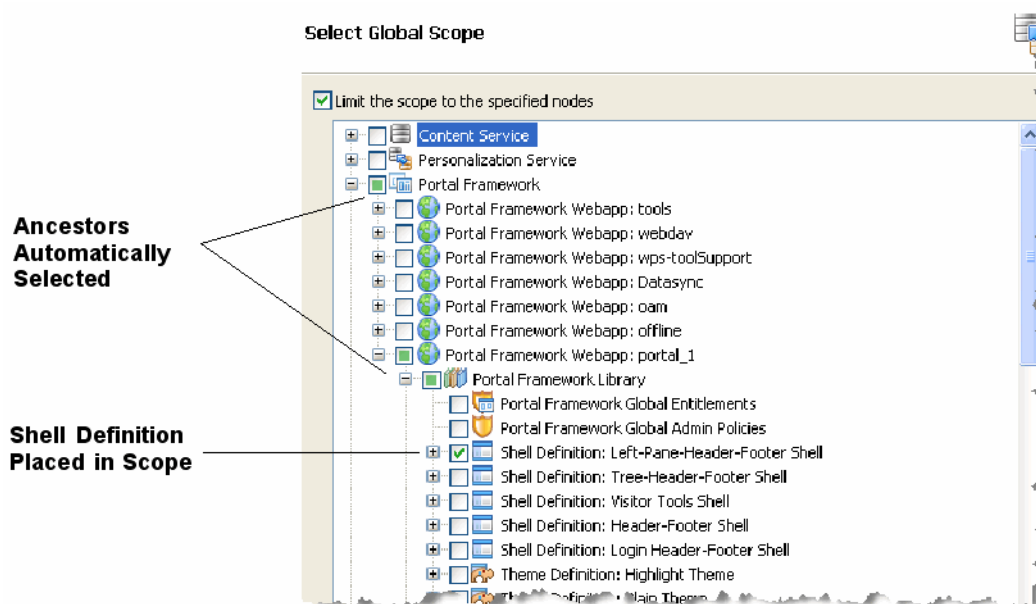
Select Global Scope

Limit the scope to the specified nodes

Content Service
Personalization Service
Portal Framework
Portal Framework Webapp: tools
Portal Framework Webapp: webdav
Portal Framework Webapp: wps-toolSupport
Portal Framework Webapp: Datasync
Portal Framework Webapp: oam
Portal Framework Webapp: offline
Portal Framework Webapp: portal_1
Portal Framework Library
Portal Framework Global Entitlements
Portal Framework Global Admin Policies
Shell Definition: Left-Pane-Header-Footer Shell
Shell Definition: Tree-Header-Footer Shell
Shell Definition: Visitor Tools Shell
Shell Definition: Header-Footer Shell
Shell Definition: Login Header-Footer Shell
Theme Definition: Highlight Theme
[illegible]

Ancestors Automatically Selected

Shell Definition Placed in Scope